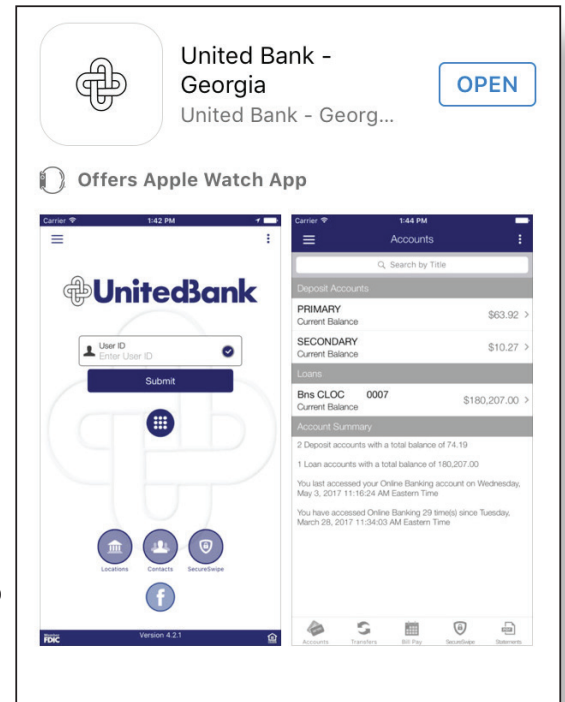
United Bank - Georgia
United Bank - Georg...
OPEN

Offers Apple Watch App

Carrier
1:42 PM

UnitedBank

User ID
Enter User ID
Submit

Locations
Contacts
SecureSwipe

FDIC
Version 4.2.1

Carrier
1:44 PM
Accounts
Search by Title
Deposit Accounts
PRIMARY
Current Balance
$63.92
SECONDARY
Current Balance
$10.27
Loans
Bns CLOC 0007
Current Balance
$180,207.00
Account Summary
2 Deposit accounts with a total balance of 74.19
1 Loan accounts with a total balance of 180,207.00
You last accessed your Online Banking account on Wednesday, May 3, 2017 11:16:24 AM Eastern Time
You have accessed Online Banking 29 time(s) since Tuesday, March 28, 2017 11:34:03 AM Eastern Time
Accounts
Transfers
Bill Pay
SecureSwipe
Statements